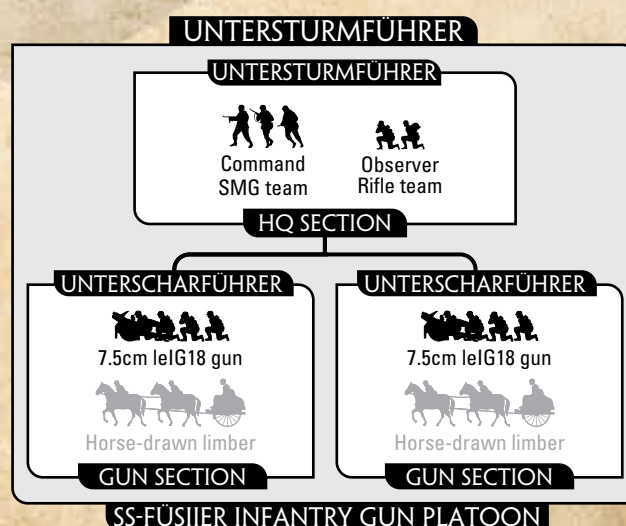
UNTERSTURMFÜHRER

UNTERSTURMFÜHRER

Command SMG team

Observer Rifle team

HQ SECTION

UNTERSCHARFÜHRER

7.5cm leIG18 gun

Horse-drawn limber

GUN SECTION

UNTERSCHARFÜHRER

7.5cm leIG18 gun

Horse-drawn limber

GUN SECTION

SS-FÜSILIER INFANTRY GUN PLATOON